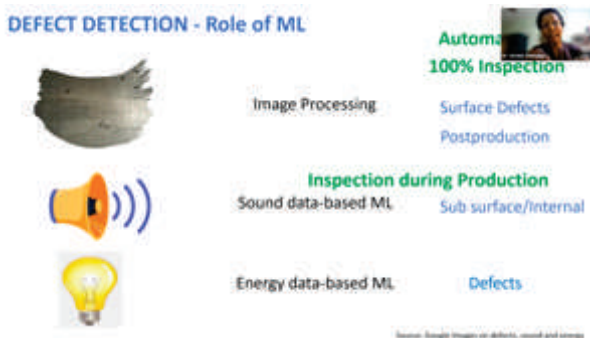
DEFECT DETECTION - Role of ML

Automa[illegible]
100% Inspection

Image Processing

Surface Defects
Postproduction

Inspection during Production

Sound data-based ML

Sub surface/Internal

Energy data-based ML

Defects

Source: Google Images on defects, sound and energy